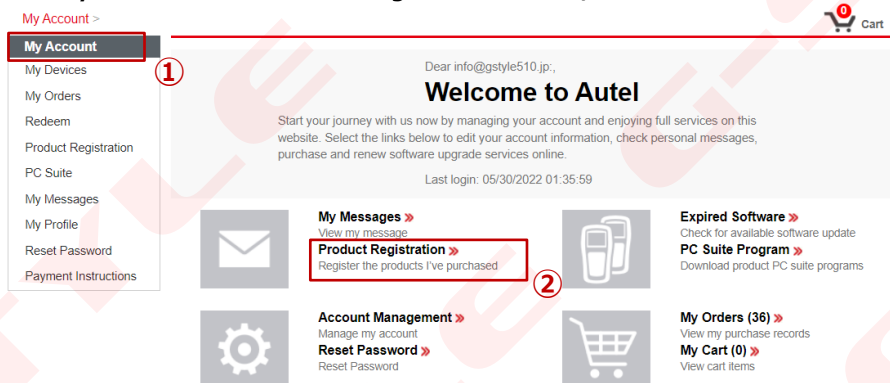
My Account >

0
Cart

My Account
My Devices
My Orders
Redeem
Product Registration
PC Suite
My Messages
My Profile
Reset Password
Payment Instructions

①

Dear info@gstyle510.jp:,

Welcome to Autel

Start your journey with us now by managing your account and enjoying full services on this website. Select the links below to edit your account information, check personal messages, purchase and renew software upgrade services online.

Last login: 05/30/2022 01:35:59

My Messages »
View my message
Product Registration »
Register the products I've purchased

②

Expired Software »
Check for available software update
PC Suite Program »
Download product PC suite programs

Account Management »
Manage my account
Reset Password »
Reset Password

My Orders (36) »
View my purchase records
My Cart (0) »
View cart items